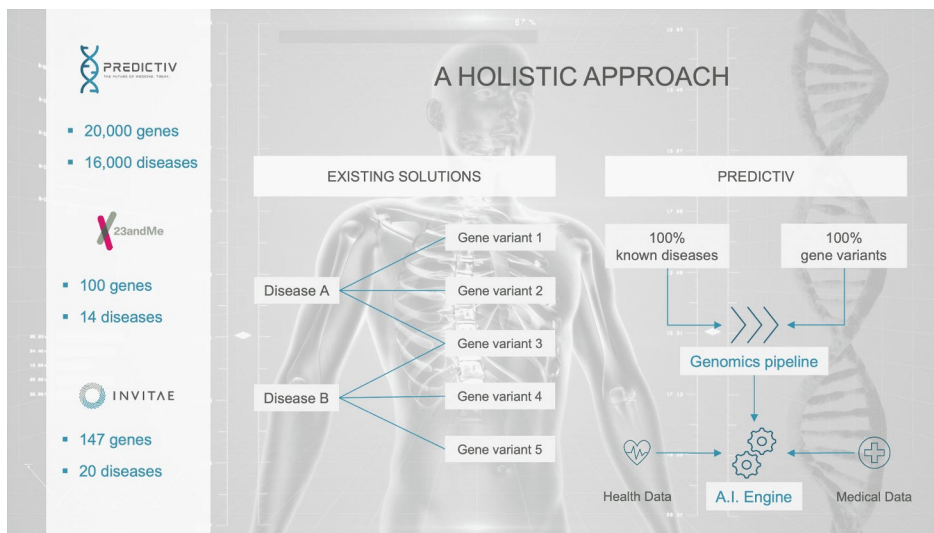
PREDICTIV
THE FUTURE OF MEDICINE TODAY.

- 20,000 genes
- 16,000 diseases

23andMe

- 100 genes
- 14 diseases

INVITAE

- 147 genes
- 20 diseases

A HOLISTIC APPROACH

EXISTING SOLUTIONS

Disease A
Disease B
Gene variant 1
Gene variant 2
Gene variant 3
Gene variant 4
Gene variant 5

PREDICTIV

100% known diseases
100% gene variants
Genomics pipeline
Health Data
A.I. Engine
Medical Data